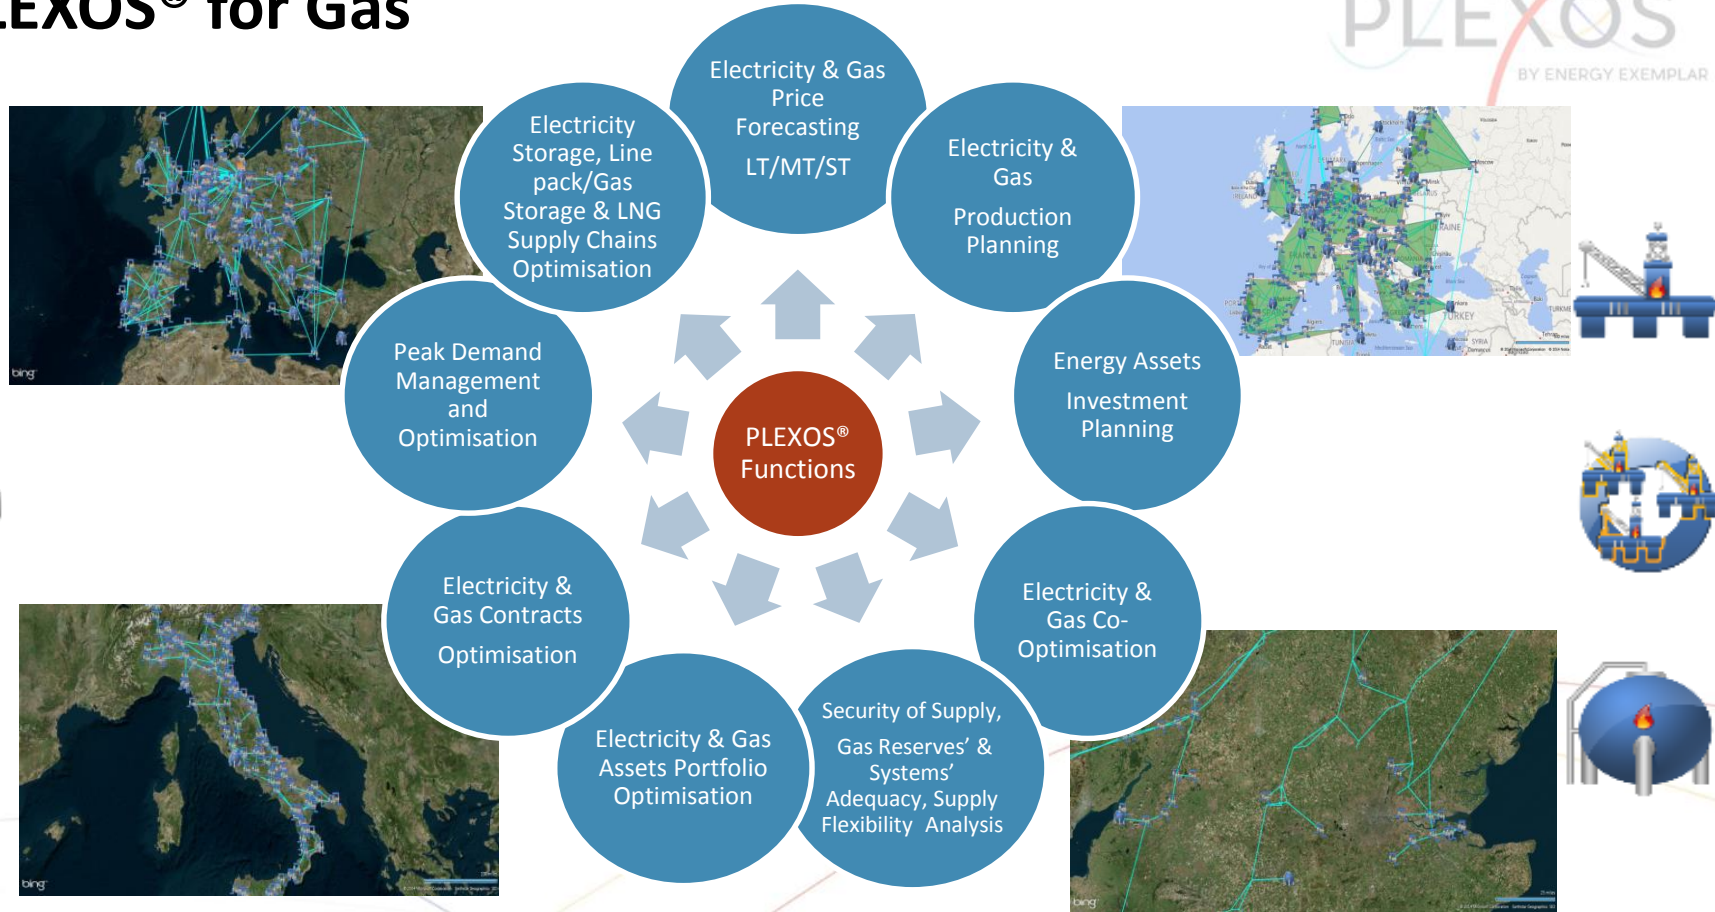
EXOS® for Gas

PLEXOS
BY ENERGY EXEMPLAR

Electricity & Gas Price Forecasting
LT/MT/ST

Electricity & Gas
Production Planning

Energy Assets
Investment Planning

Electricity & Gas Co-Optimisation

Security of Supply, Gas Reserves' & Systems' Adequacy, Supply Flexibility Analysis

Electricity & Gas Assets Portfolio Optimisation

Electricity & Gas Contracts
Optimisation

Peak Demand Management and Optimisation

Electricity Storage, Line pack/Gas Storage & LNG Supply Chains Optimisation

PLEXOS®
Functions

bing

bing

bing